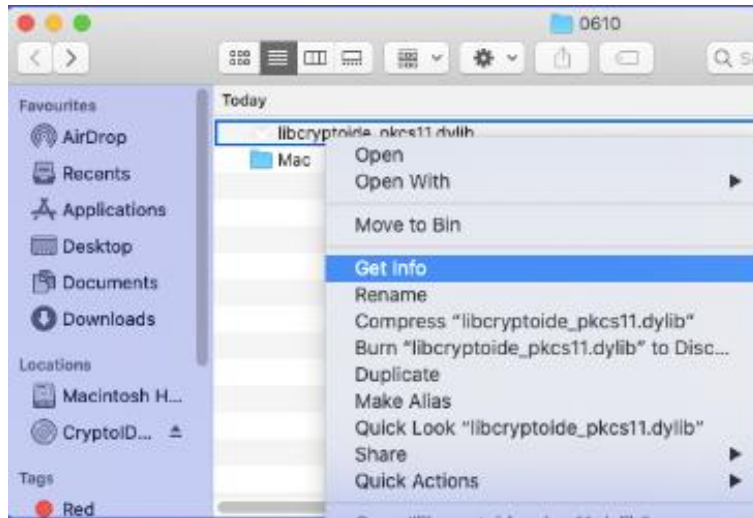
0610

Q Se

Favourites
AirDrop
Recents
Applications
Desktop
Documents
Downloads

Locations
Macintosh H...
CryptoID...

Tags
Red

Today
libcryptoide_pkcs11.dylib
Mac

Open
Open With
Move to Bin
Get Info
Rename
Compress "libcryptoide_pkcs11.dylib"
Burn "libcryptoide_pkcs11.dylib" to Disc...
Duplicate
Make Alias
Quick Look "libcryptoide_pkcs11.dylib"
Share
Quick Actions
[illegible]